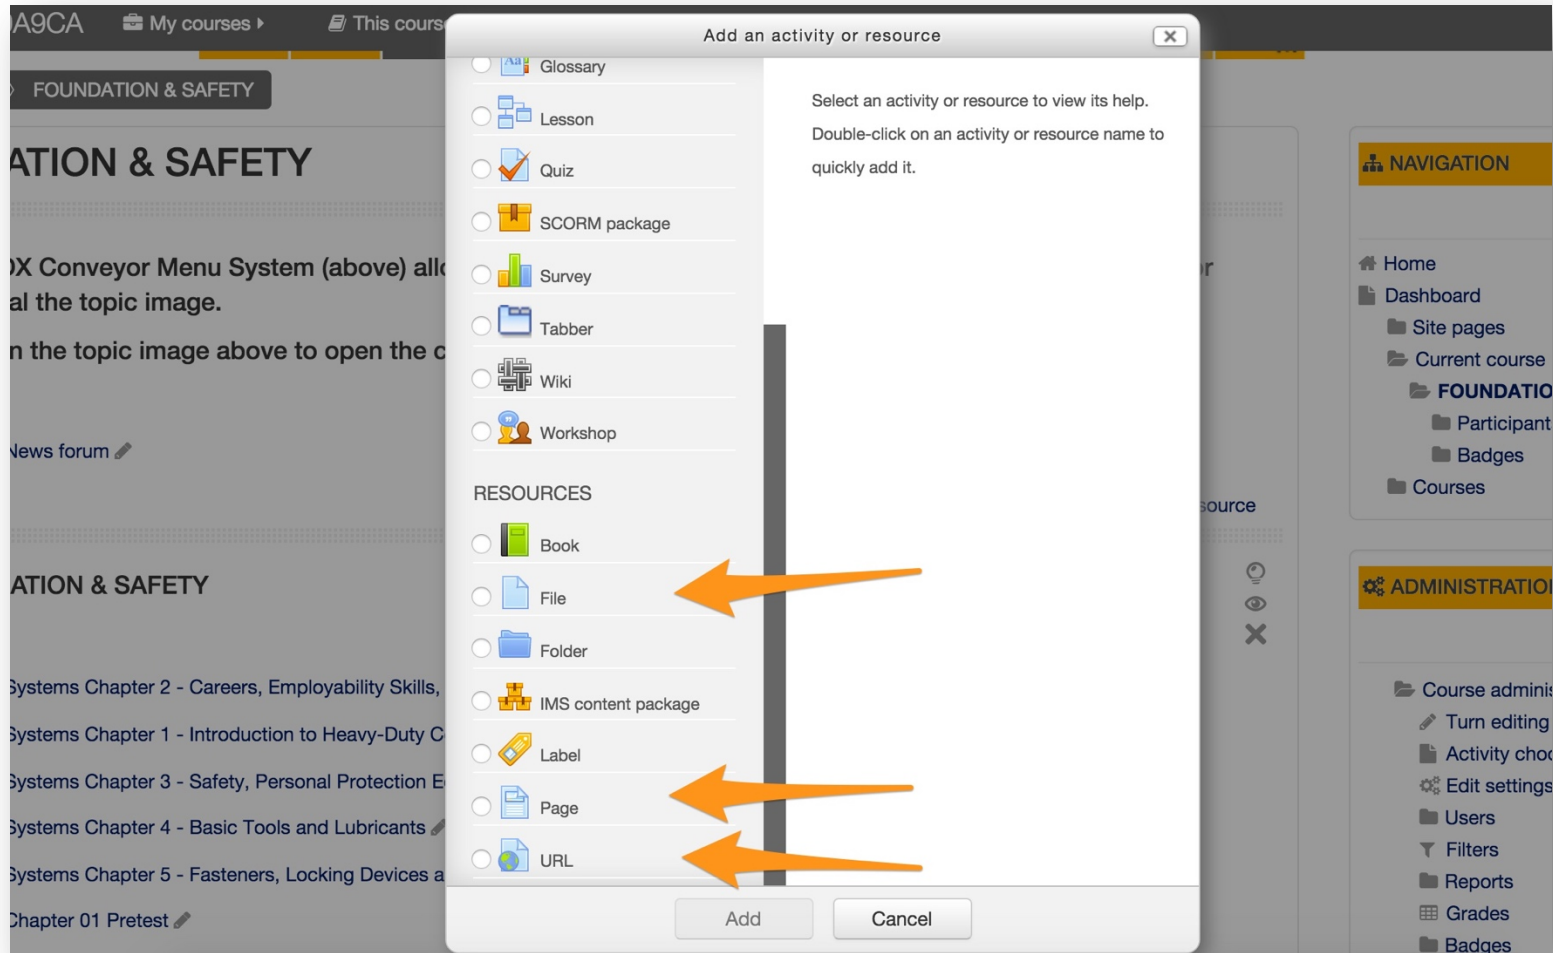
A9CA My courses ▸ This cours

FOUNDATION & SAFETY

ATION & SAFETY

X Conveyor Menu System (above) all
al the topic image.

n the topic image above to open the c

News forum

ATION & SAFETY

Systems Chapter 2 - Careers, Employability Skills,

Systems Chapter 1 - Introduction to Heavy-Duty C

Systems Chapter 3 - Safety, Personal Protection E

Systems Chapter 4 - Basic Tools and Lubricants

Systems Chapter 5 - Fasteners, Locking Devices a

Chapter 01 Pretest

Add an activity or resource

Glossary
Lesson
Quiz
SCORM package
Survey
Tabber
Wiki
Workshop

RESOURCES

Book
File
Folder
IMS content package
Label
Page
URL

Select an activity or resource to view its help. Double-click on an activity or resource name to quickly add it.

Add
Cancel

r

source

NAVIGATION

Home
Dashboard
Site pages
Current course
FOUNDATIO
Participant
Badges
Courses

ADMINISTRATIO

Course adminis
Turn editing
Activity choo
Edit settings
Users
Filters
Reports
Grades
Badges